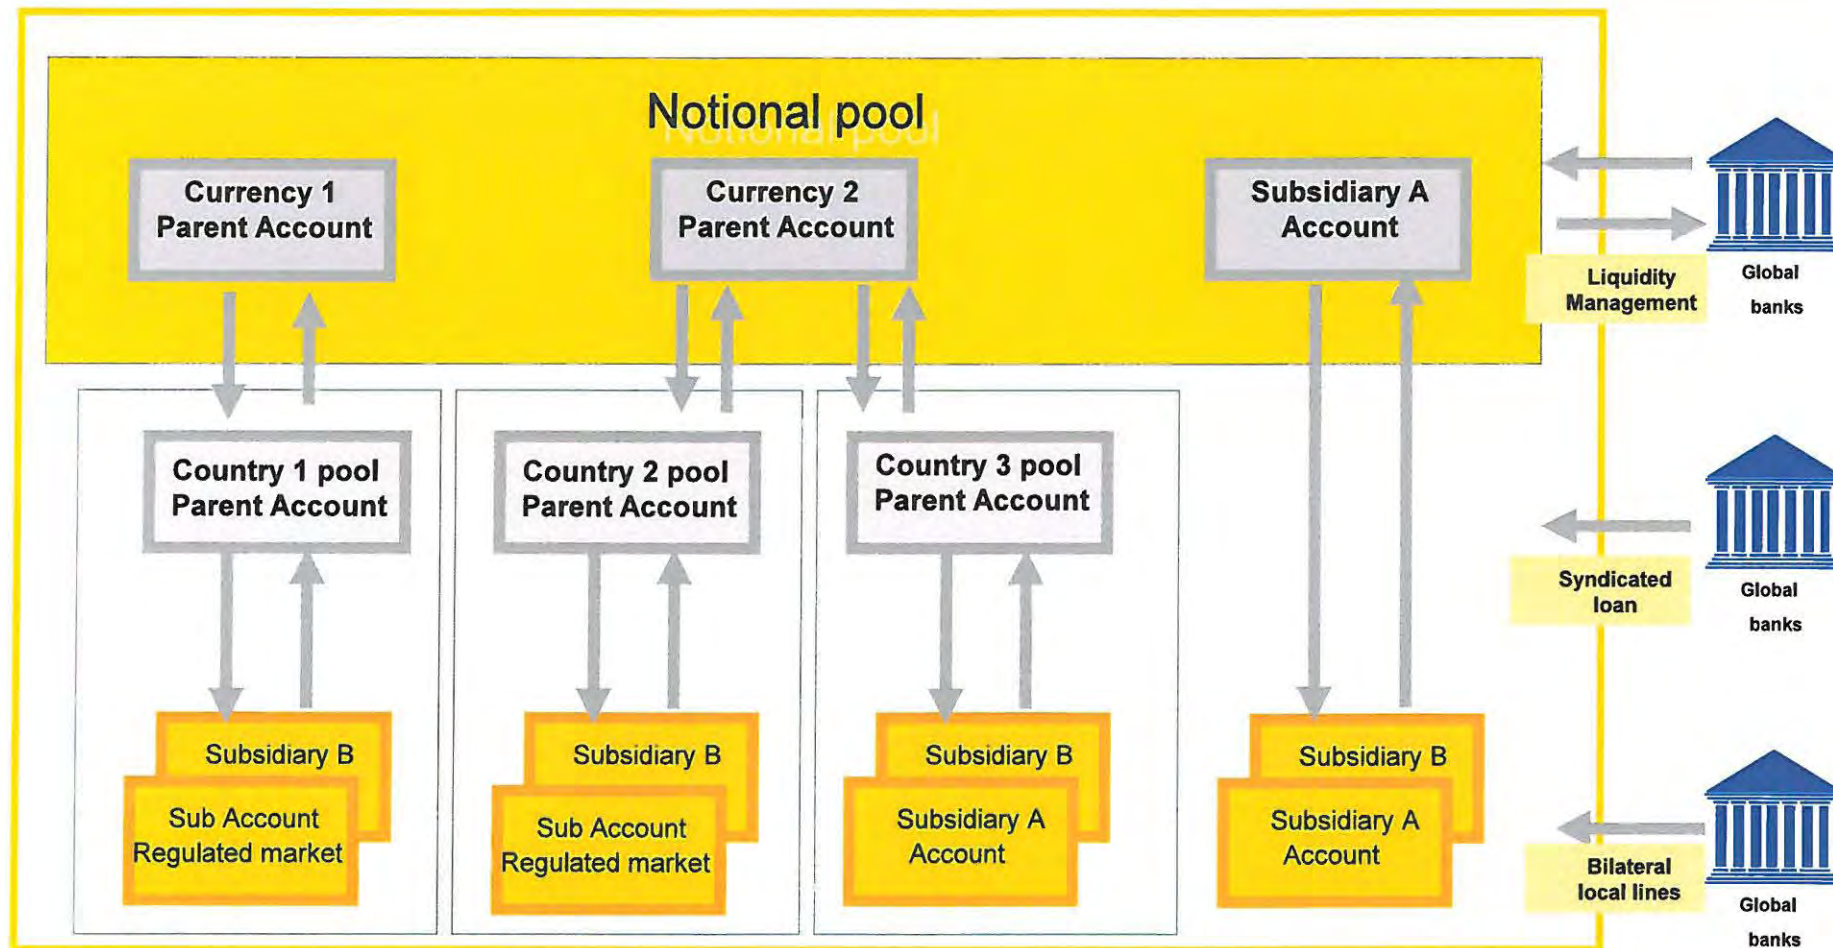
Notional pool

Currency 1 Parent Account

Currency 2 Parent Account

Subsidiary A Account

Liquidity Management

Global banks

Country 1 pool Parent Account

Country 2 pool Parent Account

Country 3 pool Parent Account

Syndicated loan

Global banks

Subsidiary B

Sub Account Regulated market

Subsidiary B

Sub Account Regulated market

Subsidiary B

Subsidiary A Account

Subsidiary B

Subsidiary A Account

Bilateral local lines

Global banks